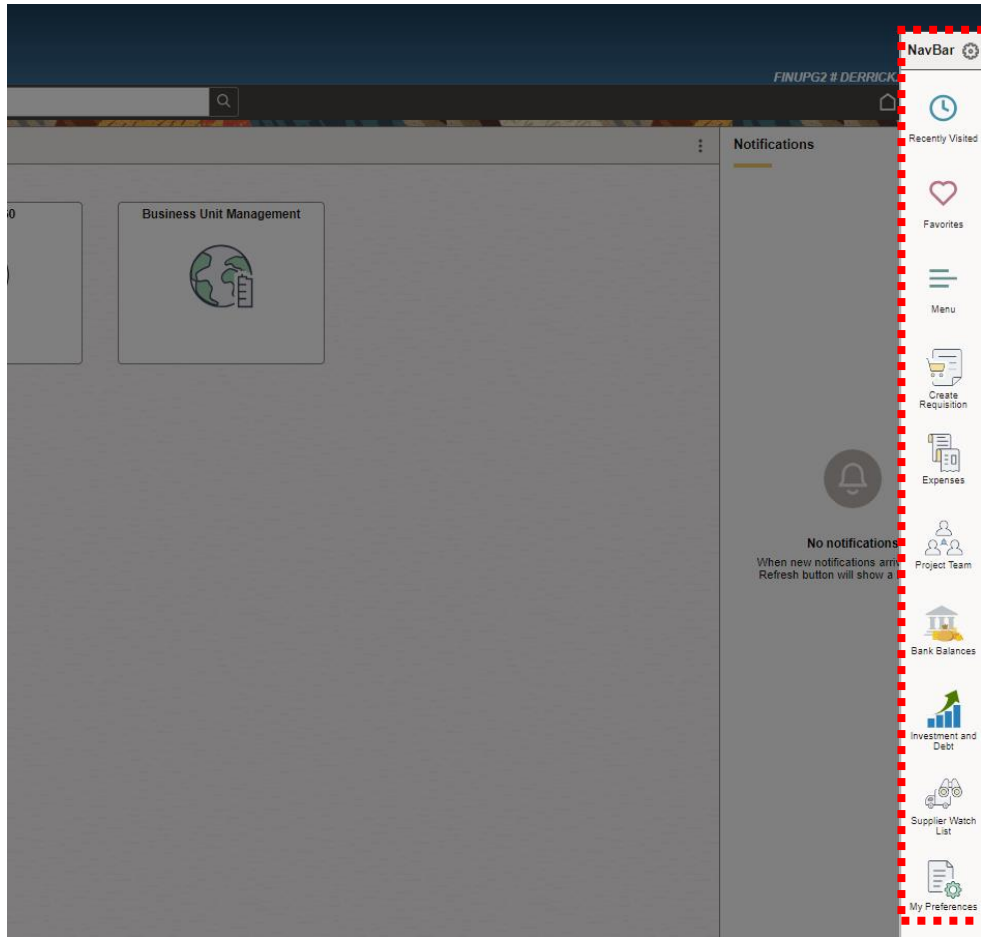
FINUPG2 # DERRICK

50

Business Unit Management

Notifications

No notifications
When new notifications arriv
Refresh button will show a

NavBar

Recently Visited

Favorites

Menu

Create Requisition

Expenses

Project Team

Bank Balances

Investment and Debt

Supplier Watch List

My Preferences